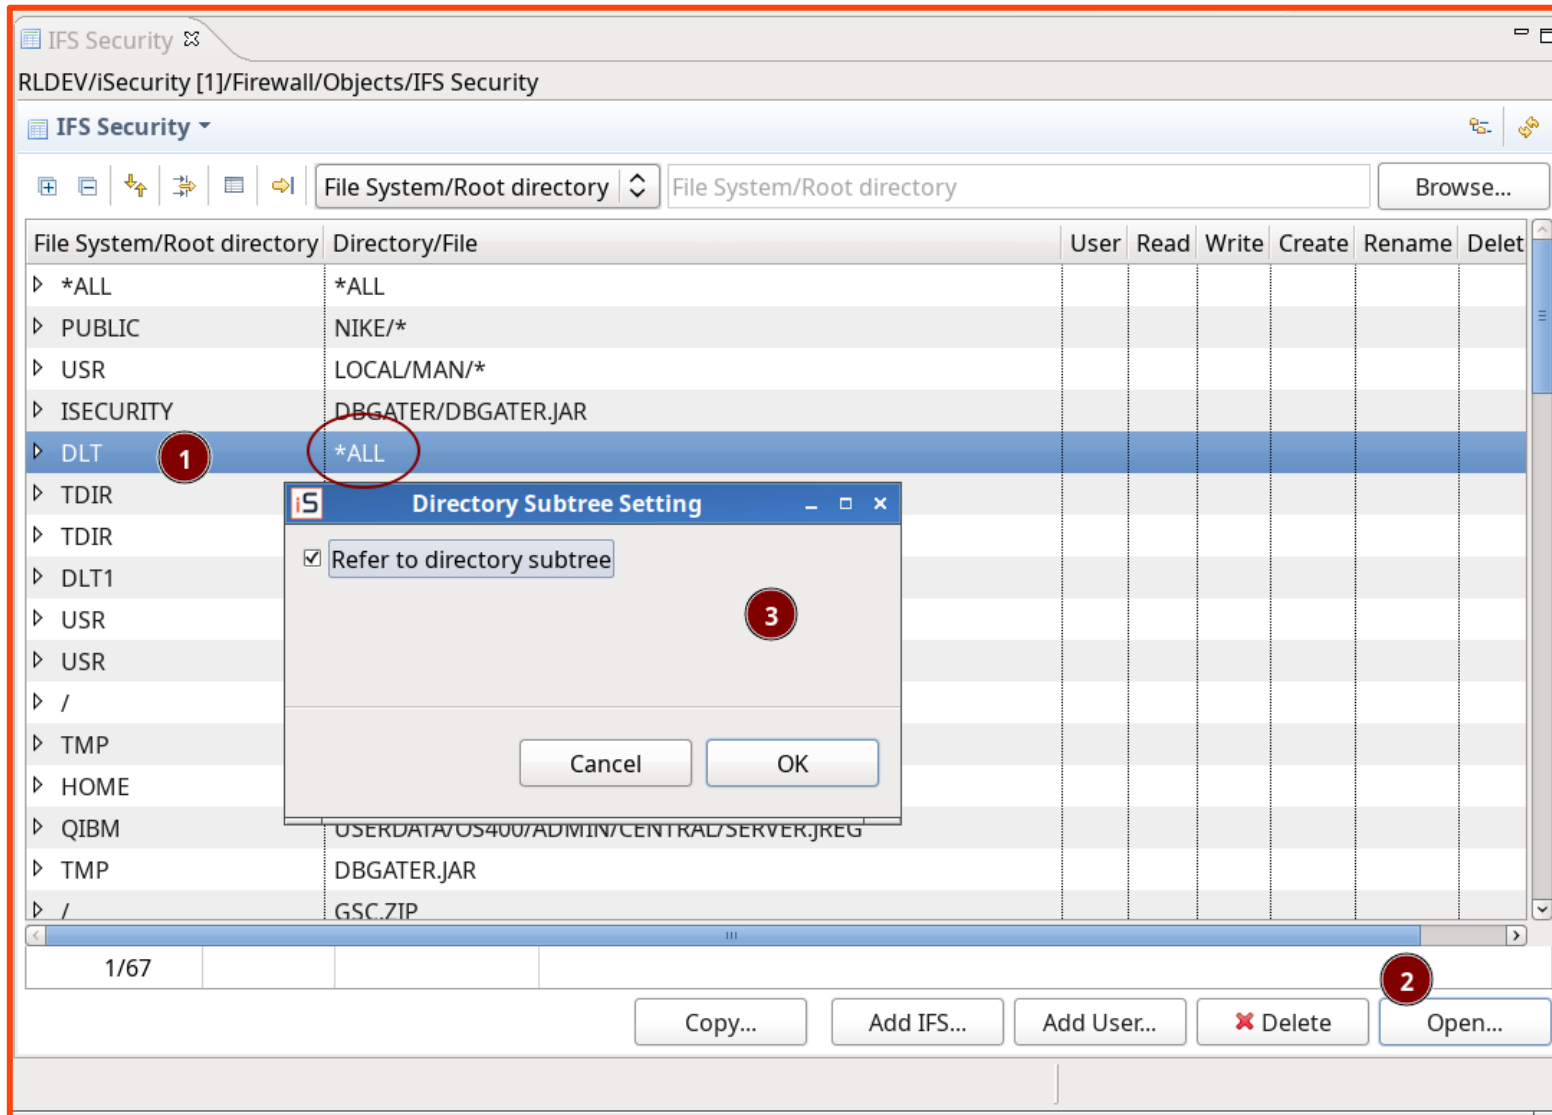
IFS Security

RLDEV/iSecurity [1]/Firewall/Objects/IFS Security

IFS Security

File System/Root directory

File System/Root directory

Browse...

| File System/Root directory | Directory/File | User | Read | Write | Create | Rename | Delet |
|---|---|---|---|---|---|---|---|
| *ALL | *ALL | | | | | | |
| PUBLIC | NIKE/* | | | | | | |
| USR | LOCAL/MAN/* | | | | | | |
| ISECURITY | DBGATER/DBGATER.JAR | | | | | | |
| DLT | *ALL | | | | | | |
| TDIR | | | | | | | |
| TDIR | | | | | | | |
| DLT1 | | | | | | | |
| USR | | | | | | | |
| USR | | | | | | | |
| / | | | | | | | |
| TMP | | | | | | | |
| HOME | | | | | | | |
| QIBM | USERDATA/OS400/ADMIN/CENTRAL/SERVER.JREG | | | | | | |
| TMP | DBGATER.JAR | | | | | | |
| / | GSC.ZIP | | | | | | |

1

Directory Subtree Setting

Refer to directory subtree

3

Cancel

OK

1/67

2

Copy...

Add IFS...

Add User...

Delete

Open...